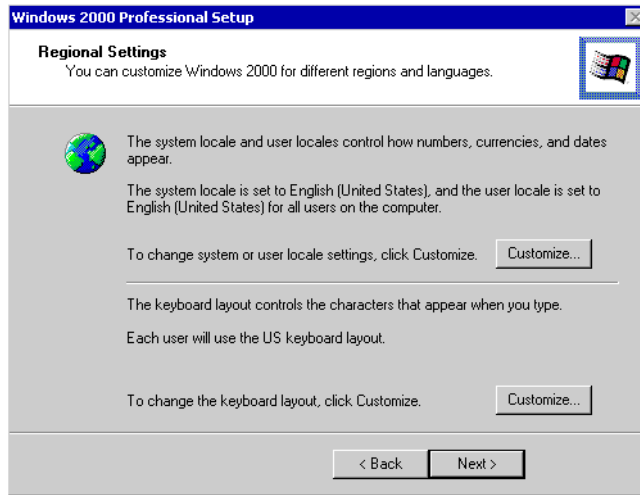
Windows 2000 Professional Setup

Regional Settings
You can customize Windows 2000 for different regions and languages.

The system locale and user locales control how numbers, currencies, and dates appear.

The system locale is set to English (United States), and the user locale is set to English (United States) for all users on the computer.

To change system or user locale settings, click Customize.

Customize...

The keyboard layout controls the characters that appear when you type.

Each user will use the US keyboard layout.

To change the keyboard layout, click Customize.

Customize...

< Back

Next >